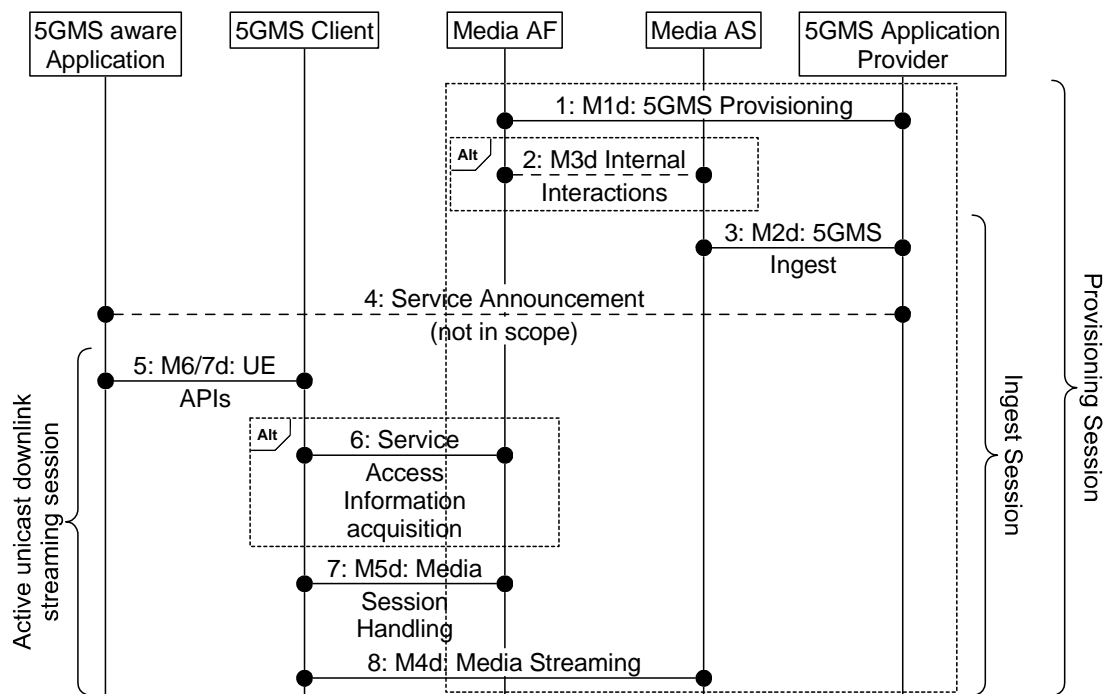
5GMS aware Application

5GMS Client

Media AF

Media AS

5GMS Application Provider

1: M1d: 5GMS Provisioning

Alt

2: M3d Internal Interactions

3: M2d: 5GMS Ingest

4: Service Announcement (not in scope)

5: M6/7d: UE APIs

Alt

6: Service Access Information acquisition

7: M5d: Media Session Handling

8: M4d: Media Streaming

Active unicast downlink streaming session

Ingest Session

Provisioning Session